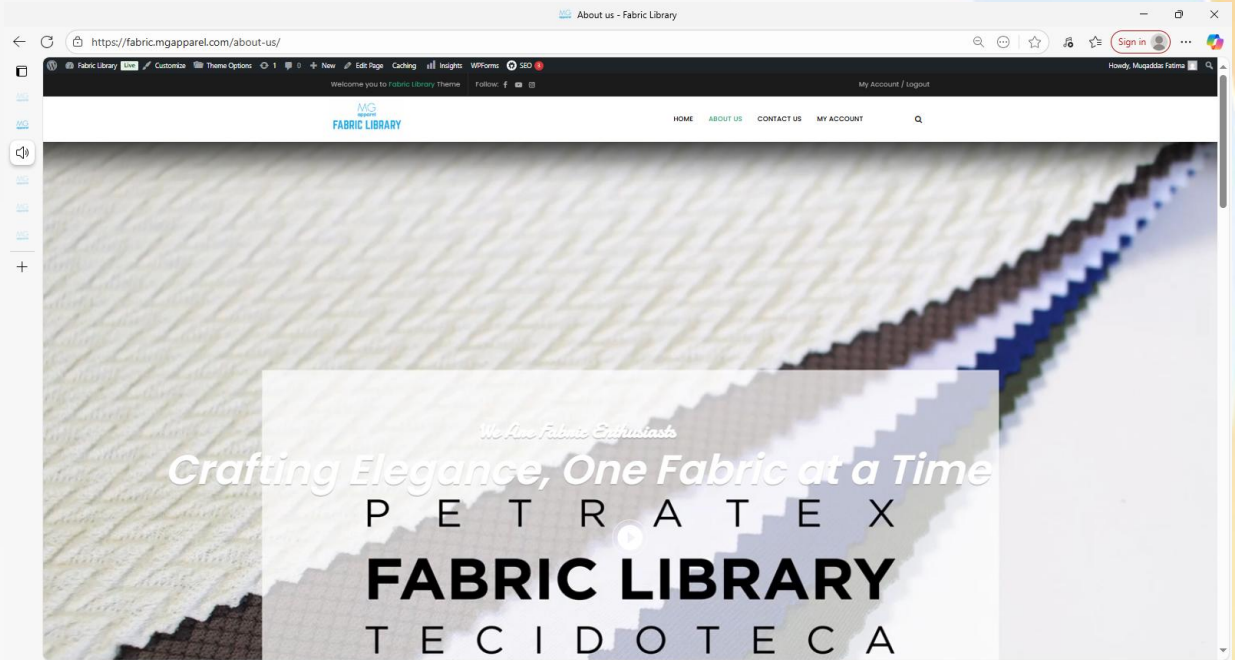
About us - Fabric Library

https://fabric.mgapparel.com/about-us/

Sign in

Fabric Library Live Customize Theme Options 1 0 New Edit Page Caching Insights WPForms SEO 1

Howdy, Muqaddas Fatima

Welcome you to Fabric Library Theme Follow:

My Account / Logout

MG
FABRIC LIBRARY

HOME ABOUT US CONTACT US MY ACCOUNT

We Are Fabric Enthusiasts

Crafting Elegance, One Fabric at a Time

PETRATEX
FABRIC LIBRARY
TECIDOTECA